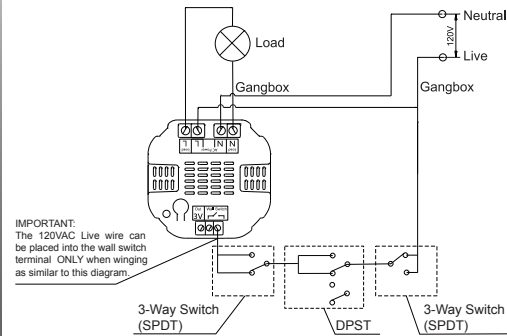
Load

Neutral

120V

Live

Gangbox

Gangbox

L L N N

IMPORTANT:
The 120VAC Live wire can be placed into the wall switch terminal ONLY when winging as similar to this diagram.

3-Way Switch (SPDT)

DPST

3-Way Switch (SPDT)